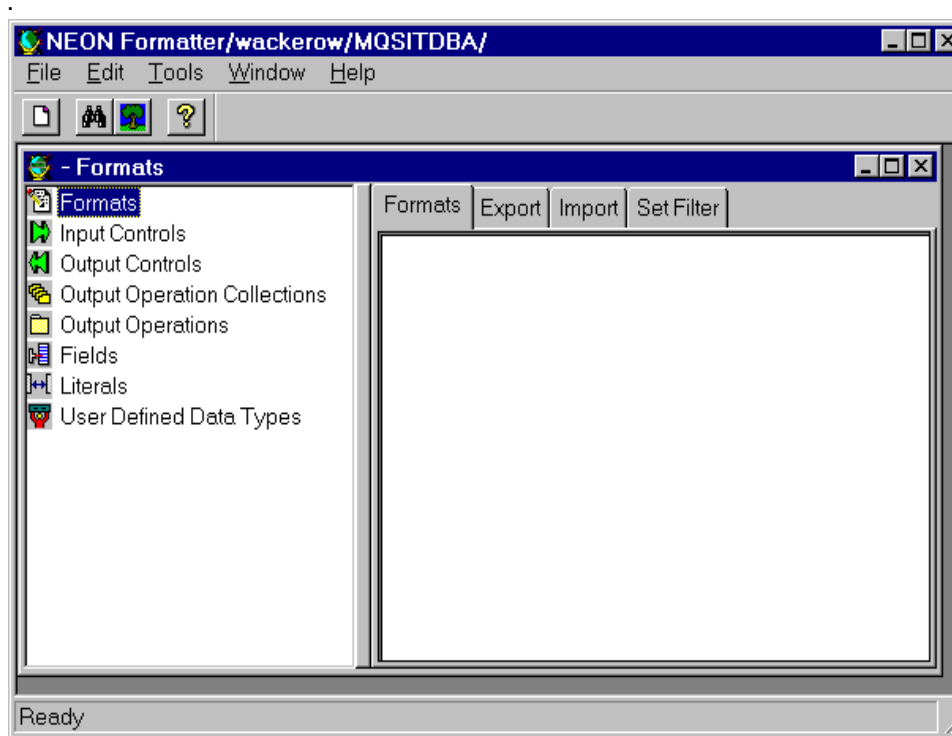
NEON Formatter/wackerow/MQSITDBA/

File Edit Tools Window Help

- Formats

Formats
Input Controls
Output Controls
Output Operation Collections
Output Operations
Fields
Literals
User Defined Data Types

Formats Export Import Set Filter

Ready